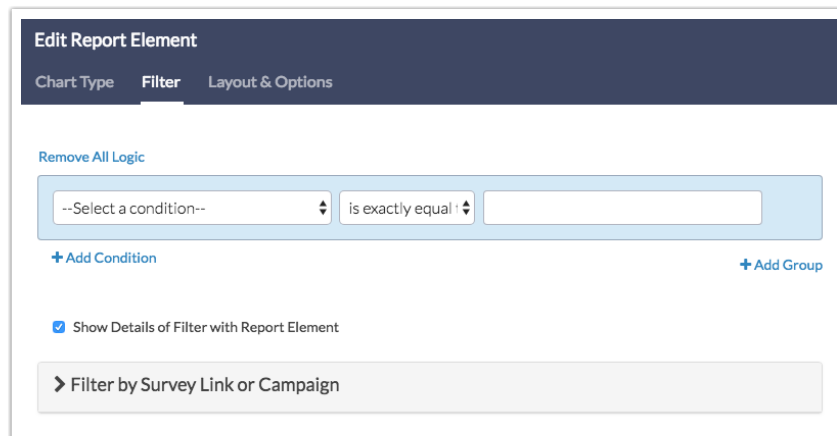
Edit Report Element

Chart Type Filter Layout & Options

Remove All Logic

--Select a condition-- is exactly equal t

+ Add Condition

+ Add Group

Show Details of Filter with Report Element

Filter by Survey Link or Campaign